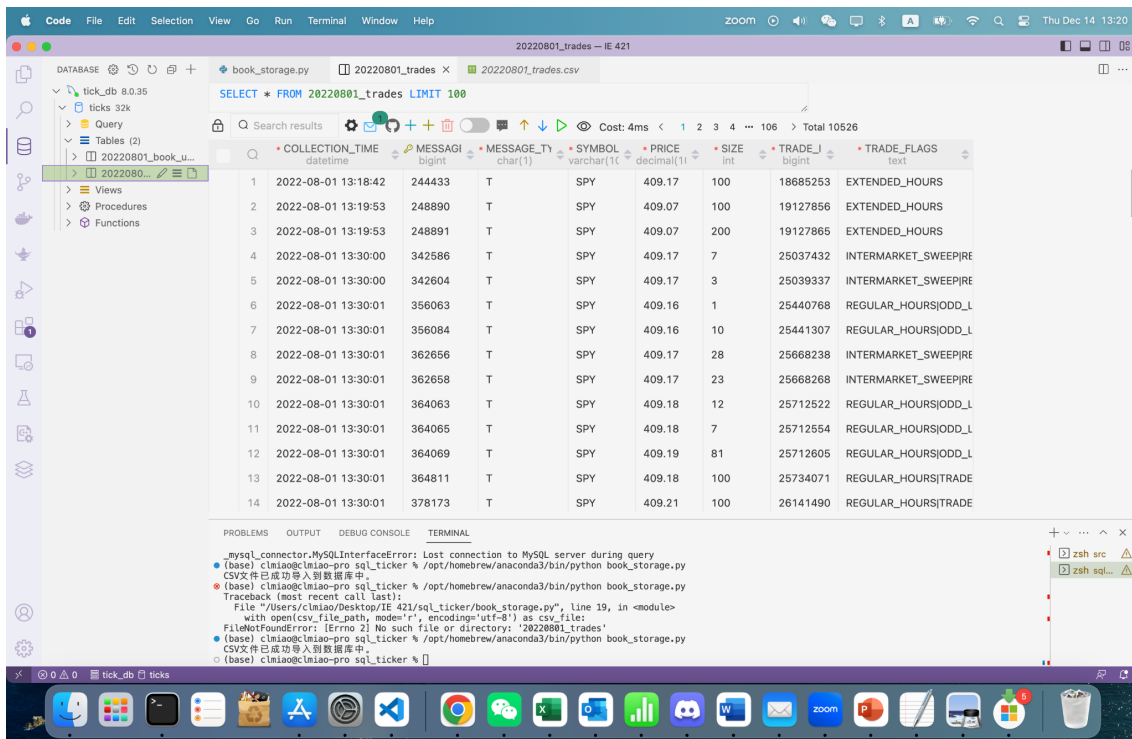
Code File Edit Selection View Go Run Terminal Window Help
zoom Thu Dec 14 13:20
20220801_trades — IE 421

DATABASE
tick_db 8.0.35
ticks 32k
Query
Tables (2)
20220801_book_u...
20220801...
Views
Procedures
Functions

book_storage.py
20220801_trades
20220801_trades.csv

SELECT * FROM 20220801_trades LIMIT 100

Search results
Cost: 4ms < 1 2 3 4 ••• 106 > Total 10526

| | COLLECTION_TIME datetime | MESSAGI bigint | MESSAGE_TY char(1) | SYMBOL varchar(1( | PRICE decimal(1( | SIZE int | TRADE_I bigint | TRADE_FLAGS text |
|---|---|---|---|---|---|---|---|---|
| 1 | 2022-08-01 13:18:42 | 244433 | T | SPY | 409.17 | 100 | 18685253 | EXTENDED_HOURS |
| 2 | 2022-08-01 13:19:53 | 248890 | T | SPY | 409.07 | 100 | 19127856 | EXTENDED_HOURS |
| 3 | 2022-08-01 13:19:53 | 248891 | T | SPY | 409.07 | 200 | 19127865 | EXTENDED_HOURS |
| 4 | 2022-08-01 13:30:00 | 342586 | T | SPY | 409.17 | 7 | 25037432 | INTERMARKET_SWEEP\|RE |
| 5 | 2022-08-01 13:30:00 | 342604 | T | SPY | 409.17 | 3 | 25039337 | INTERMARKET_SWEEP\|RE |
| 6 | 2022-08-01 13:30:01 | 356063 | T | SPY | 409.16 | 1 | 25440768 | REGULAR_HOURS\|ODD_L |
| 7 | 2022-08-01 13:30:01 | 356084 | T | SPY | 409.16 | 10 | 25441307 | REGULAR_HOURS\|ODD_L |
| 8 | 2022-08-01 13:30:01 | 362656 | T | SPY | 409.17 | 28 | 25668238 | INTERMARKET_SWEEP\|RE |
| 9 | 2022-08-01 13:30:01 | 362658 | T | SPY | 409.17 | 23 | 25668268 | INTERMARKET_SWEEP\|RE |
| 10 | 2022-08-01 13:30:01 | 364063 | T | SPY | 409.18 | 12 | 25712522 | REGULAR_HOURS\|ODD_L |
| 11 | 2022-08-01 13:30:01 | 364065 | T | SPY | 409.18 | 7 | 25712554 | REGULAR_HOURS\|ODD_L |
| 12 | 2022-08-01 13:30:01 | 364069 | T | SPY | 409.19 | 81 | 25712605 | REGULAR_HOURS\|ODD_L |
| 13 | 2022-08-01 13:30:01 | 364811 | T | SPY | 409.18 | 100 | 25734071 | REGULAR_HOURS\|TRADE |
| 14 | 2022-08-01 13:30:01 | 378173 | T | SPY | 409.21 | 100 | 26141490 | REGULAR_HOURS\|TRADE |

PROBLEMS OUTPUT DEBUG CONSOLE TERMINAL

_mysql_connector.MySQLInterfaceError: Lost connection to MySQL server during query
(base) clmiao@clmiao-pro sql_ticker % /opt/homebrew/anaconda3/bin/python book_storage.py
CSV文件已成功导入到数据库中。
(base) clmiao@clmiao-pro sql_ticker % /opt/homebrew/anaconda3/bin/python book_storage.py
Traceback (most recent call last):
  File "/Users/clmiao/Desktop/IE 421/sql_ticker/book_storage.py", line 19, in <module>
    with open(csv_file_path, mode='r', encoding='utf-8') as csv_file:
FileNotFoundError: [Errno 2] No such file or directory: '20220801_trades'
(base) clmiao@clmiao-pro sql_ticker % /opt/homebrew/anaconda3/bin/python book_storage.py
CSV文件已成功导入到数据库中。
(base) clmiao@clmiao-pro sql_ticker %

zsh src
zsh sql...

⊗ 0 ⚠ 0 tick_db ticks